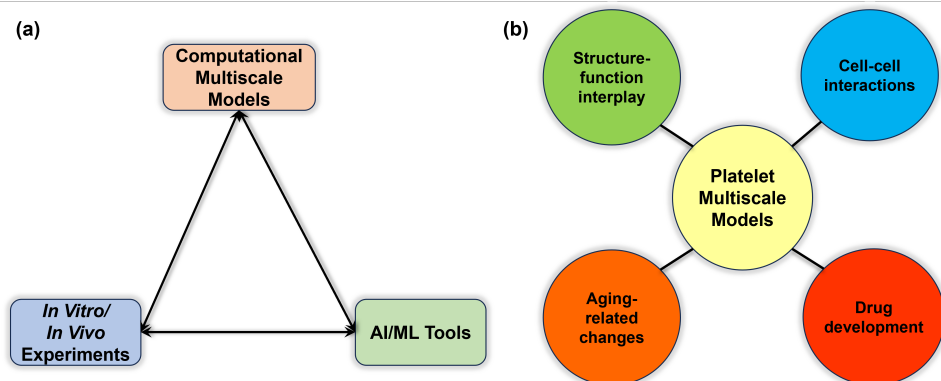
(a)

Computational Multiscale Models

In Vitro/ In Vivo Experiments

AI/ML Tools

(b)

Structure-function interplay

Cell-cell interactions

Platelet Multiscale Models

Aging-related changes

Drug development